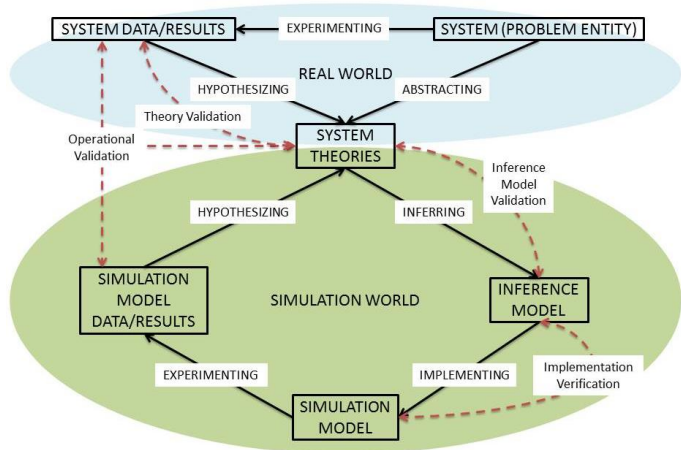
SYSTEM DATA/RESULTS

EXPERIMENTING

SYSTEM (PROBLEM ENTITY)

REAL WORLD

HYPOTHESIZING

ABSTRACTING

Theory Validation

Operational Validation

SYSTEM THEORIES

Inference Model Validation

HYPOTHESIZING

INFERRING

SIMULATION MODEL DATA/RESULTS

SIMULATION WORLD

INFERENCE MODEL

EXPERIMENTING

IMPLEMENTING

Implementation Verification

SIMULATION MODEL